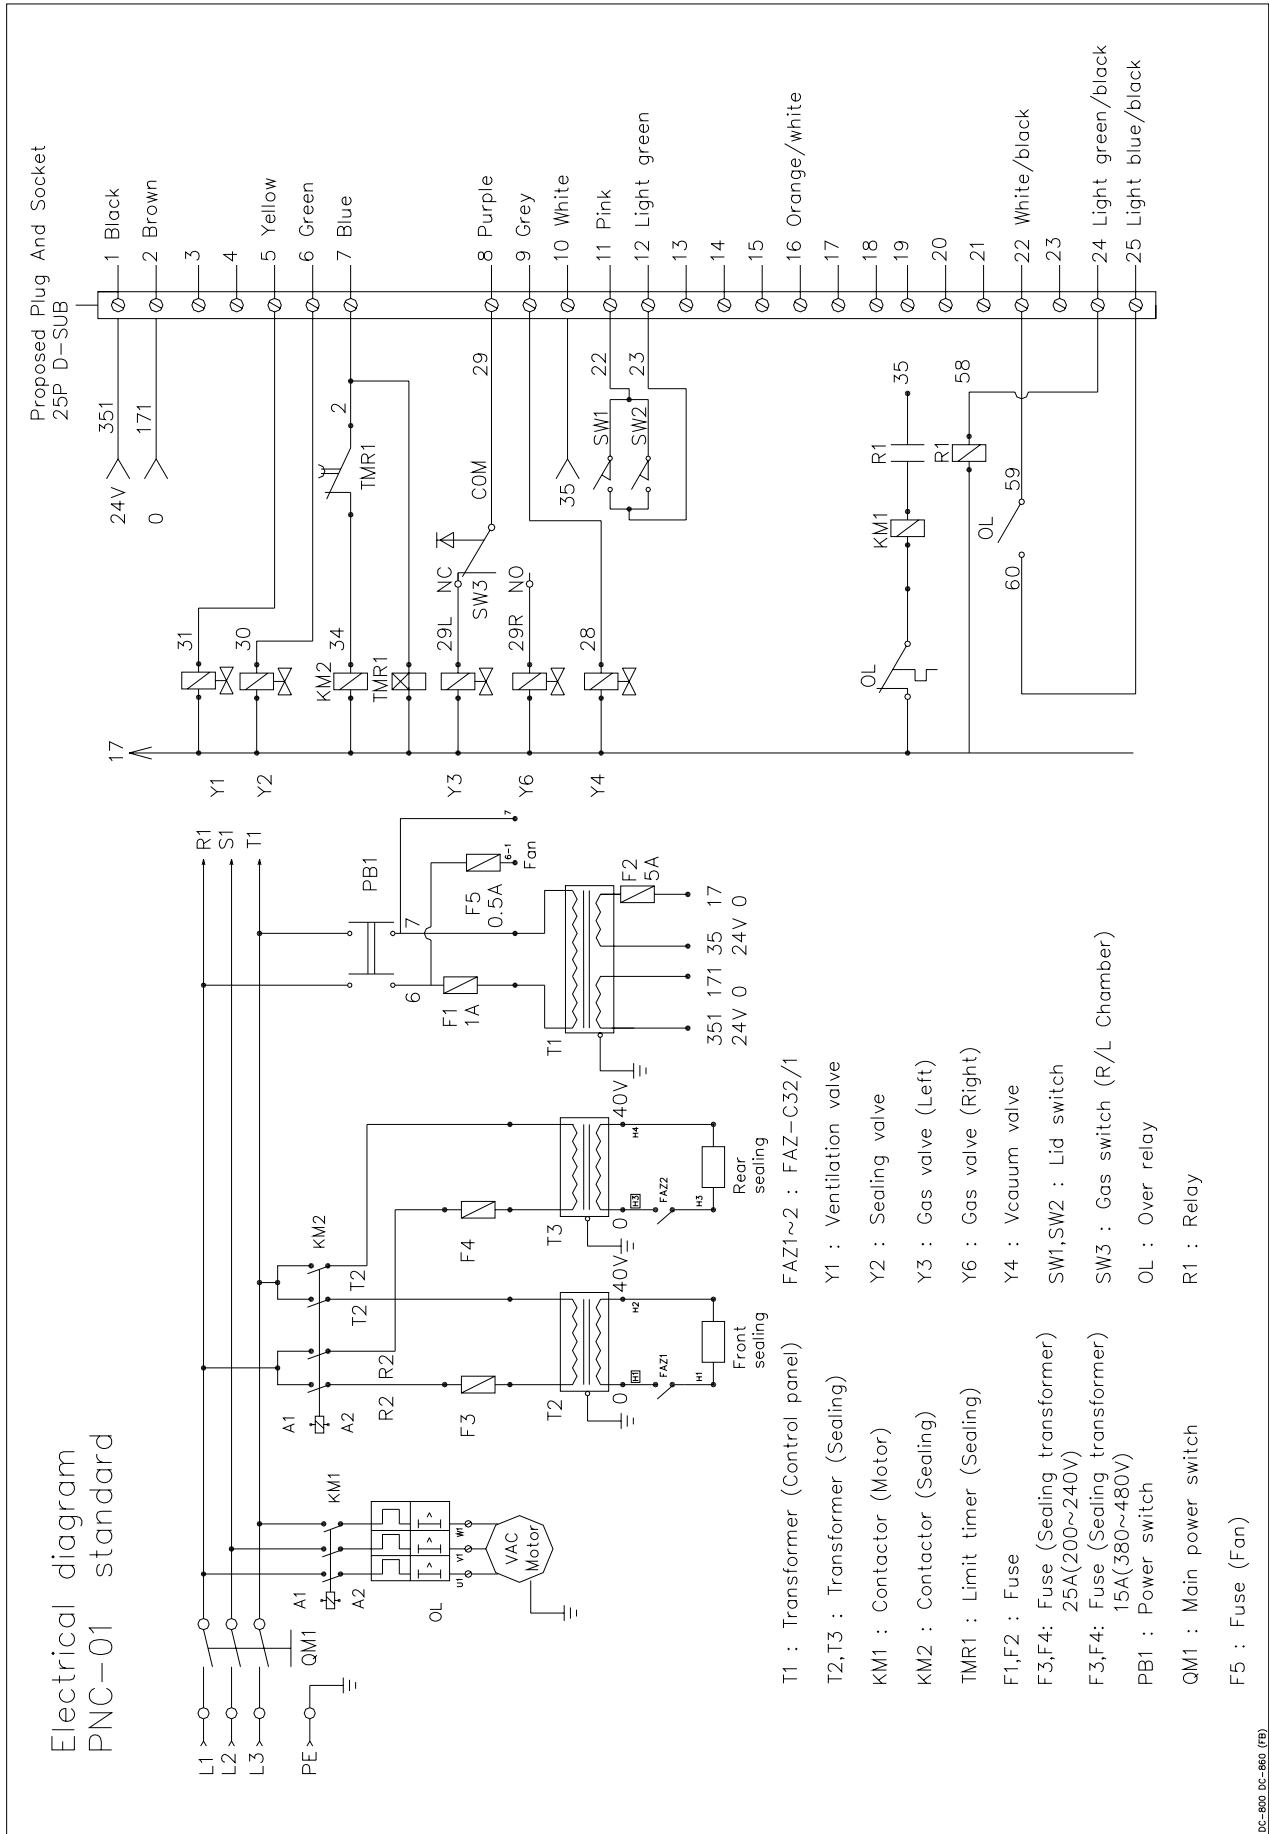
Electrical diagram
PNC-01 standard

L1
L2
L3
PE
QM1
KM1
A1
A2
OL
U1
V1
W1
VAC
Motor

A1
A2
KM2
R2
R2
T2
T2
F3
F4
T2
T3
0
40V
0
40V
H1
H2
H3
H4
FAZ1
FAZ2
H1
H2
H3
Front sealing
Rear sealing

R1
S1
T1
PB1
6
7
F1
1A
F5
0.5A
6-1
Fan
7
F2
5A
T1
351 171 35 17
24V 0 24V 0

Y1
Y2
Y3
Y6
Y4
17
31
30
34
KM2
TMR1
29L
29R
28
NC
NO
SW3
COM
29
2
TMR1
24V
0
351
171
35
SW1
SW2
22
23
OL
KM1
R1
35
R1
58
59
OL
60

Proposed Plug And Socket
25P D-SUB
1 Black
2 Brown
3
4
5 Yellow
6 Green
7 Blue
8 Purple
9 Grey
10 White
11 Pink
12 Light green
13
14
15
16 Orange/white
17
18
19
20
21
22 White/black
23
24 Light green/black
25 Light blue/black

T1 : Transformer (Control panel)
T2,T3 : Transformer (Sealing)
KM1 : Contactor (Motor)
KM2 : Contactor (Sealing)
TMR1 : Limit timer (Sealing)
F1,F2 : Fuse
F3,F4: Fuse (Sealing transformer) 25A(200~240V)
F3,F4: Fuse (Sealing transformer) 15A(380~480V)
PB1 : Power switch
QM1 : Main power switch
F5 : Fuse (Fan)

FAZ1~2 : FAZ-C32/1
Y1 : Ventilation valve
Y2 : Sealing valve
Y3 : Gas valve (Left)
Y6 : Gas valve (Right)
Y4 : Vcauum valve
SW1,SW2 : Lid switch
SW3 : Gas switch (R/L Chamber)
OL : Over relay
R1 : Relay

DC-800 DC-860 (FB)